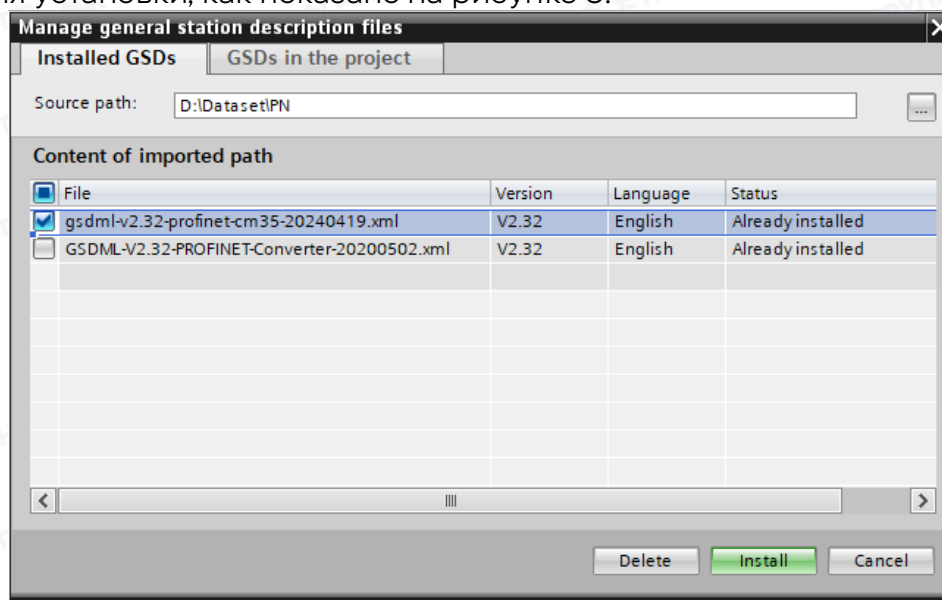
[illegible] установки, как показано на рисунке 8.

Manage general station description files

Installed GSDs | GSDs in the project

Source path: D:\Dataset\PN ...

Content of imported path

| File | Version | Language | Status |
|---|---|---|---|
| gsdml-v2.32-profinet-cm35-20240419.xml | V2.32 | English | Already installed |
| GSDML-V2.32-PROFINET-Converter-20200502.xml | V2.32 | English | Already installed |

Delete Install Cancel